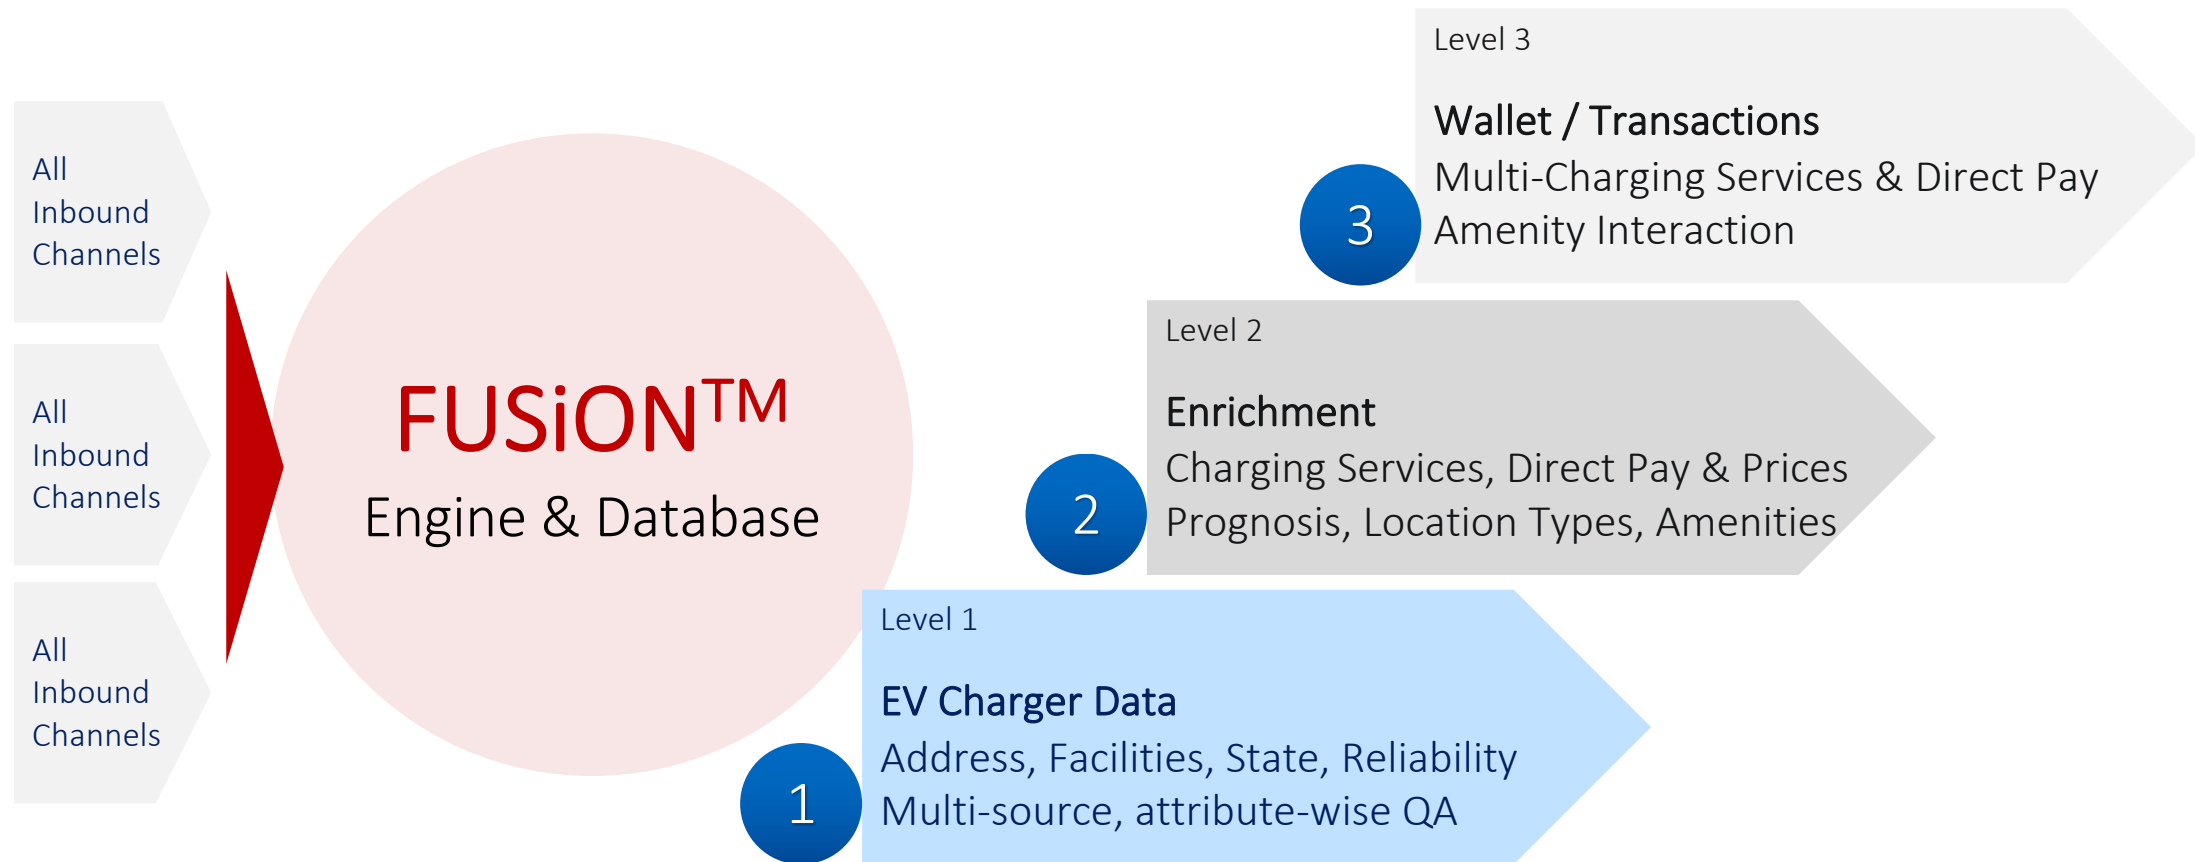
All Inbound Channels

All Inbound Channels

All Inbound Channels

FUSiON$^{TM}$

Engine & Database

Level 3

Wallet / Transactions

Multi-Charging Services & Direct Pay

Amenity Interaction

3

Level 2

Enrichment

Charging Services, Direct Pay & Prices

Prognosis, Location Types, Amenities

2

Level 1

EV Charger Data

Address, Facilities, State, Reliability

Multi-source, attribute-wise QA

1